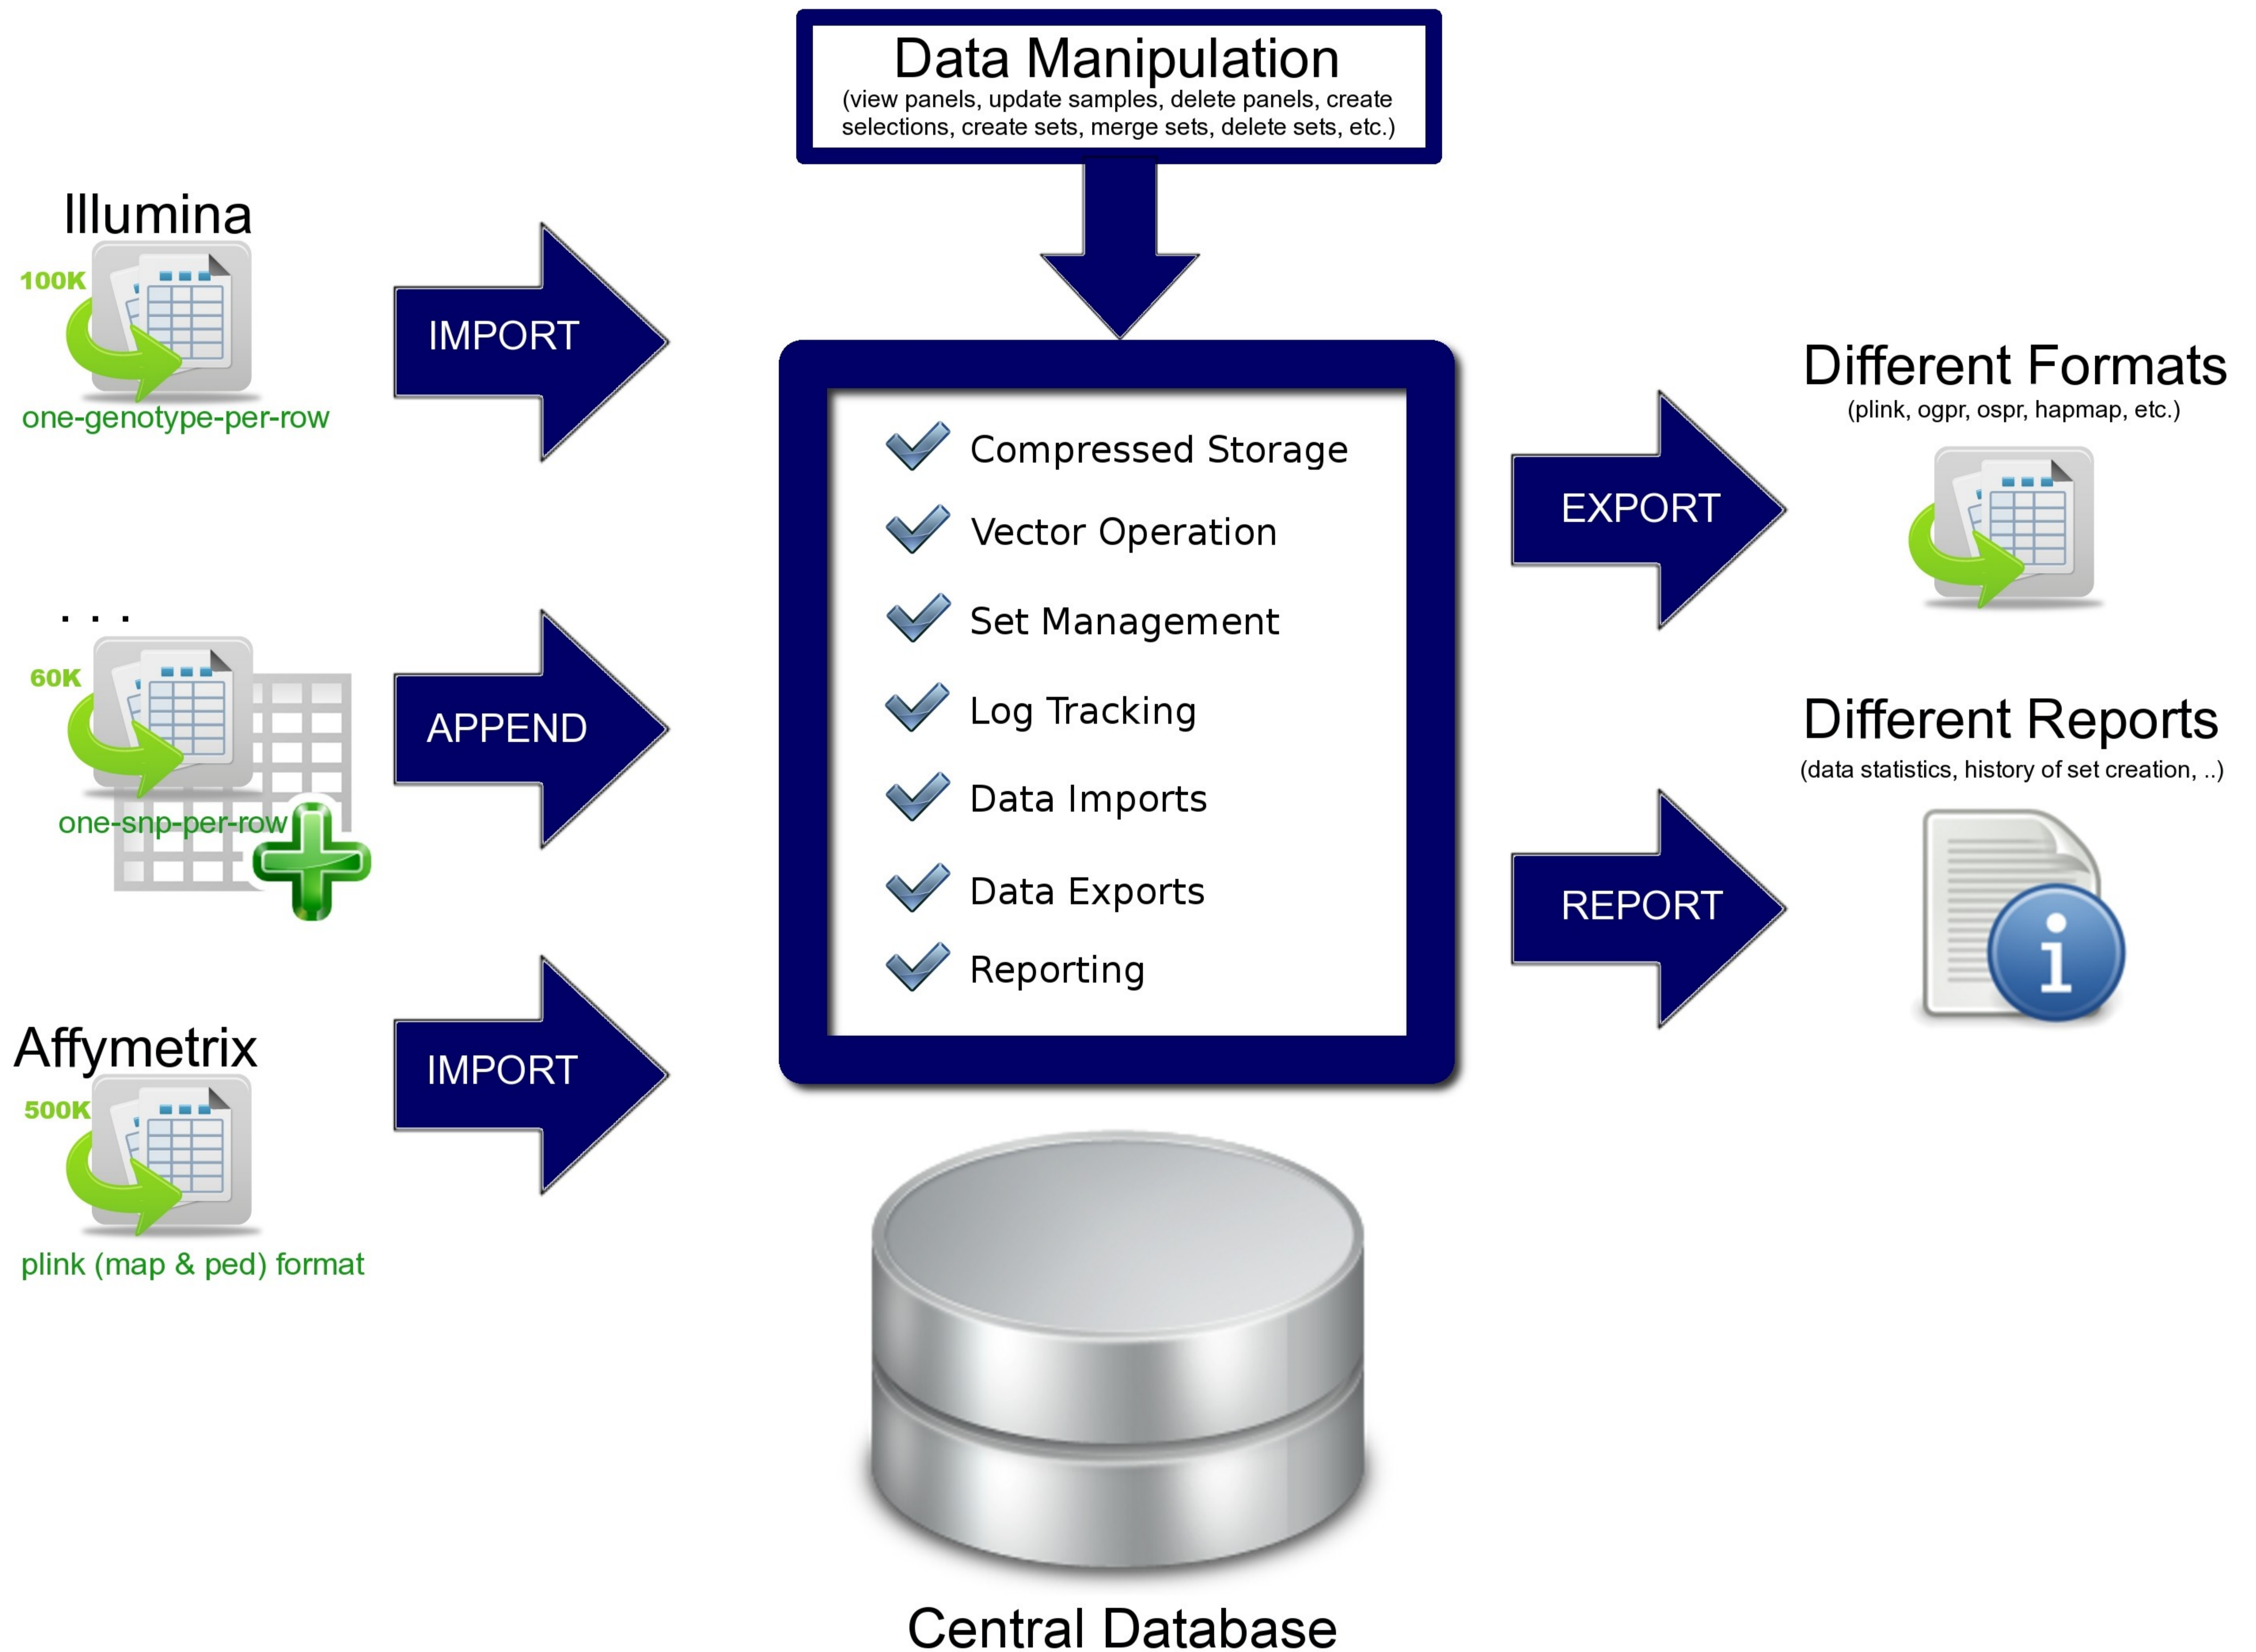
Data Manipulation
(view panels, update samples, delete panels, create selections, create sets, merge sets, delete sets, etc.)

Illumina
100K
one-genotype-per-row

IMPORT

. . .
60K
one-snp-per-row

APPEND

Affymetrix
500K
plink (map & ped) format

IMPORT

Compressed Storage
Vector Operation
Set Management
Log Tracking
Data Imports
Data Exports
Reporting

Central Database

EXPORT

Different Formats
(plink, ogpr, ospr, hapmap, etc.)

REPORT

Different Reports
(data statistics, history of set creation, ..)